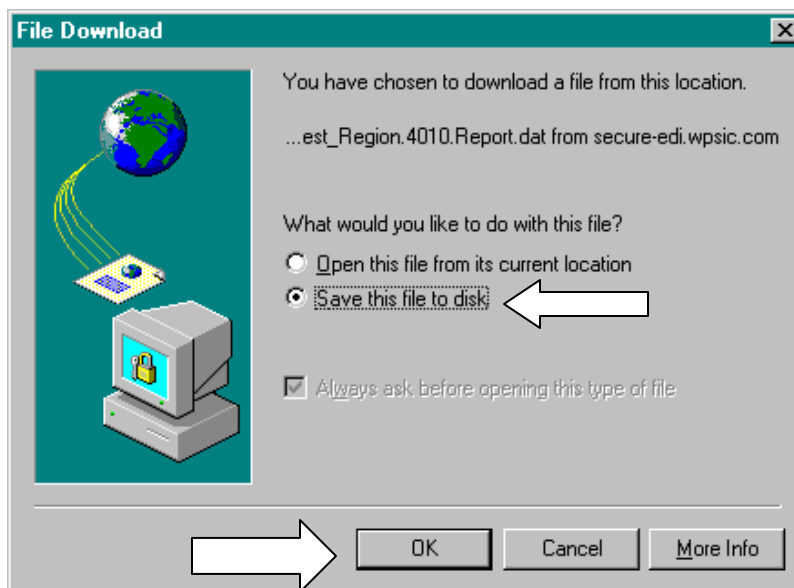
File Download

You have chosen to download a file from this location.

...est_Region.4010.Report.dat from secure-edi.wpsic.com

What would you like to do with this file?

Open this file from its current location

Save this file to disk

Always ask before opening this type of file

OK

Cancel

More Info